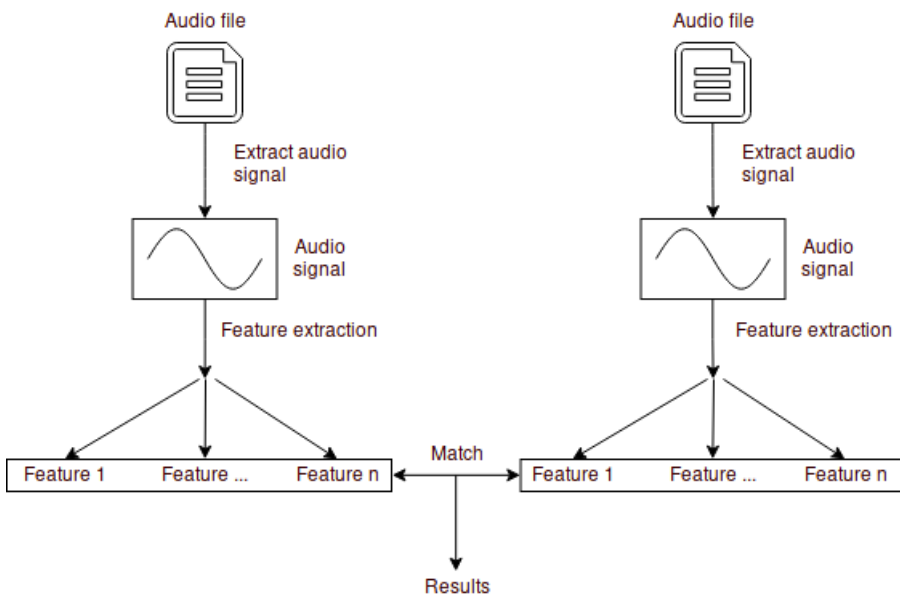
Audio file

Extract audio signal

Audio signal

Feature extraction

Feature 1 Feature ... Feature n

Audio file

Extract audio signal

Audio signal

Feature extraction

Feature 1 Feature ... Feature n

Match

Results